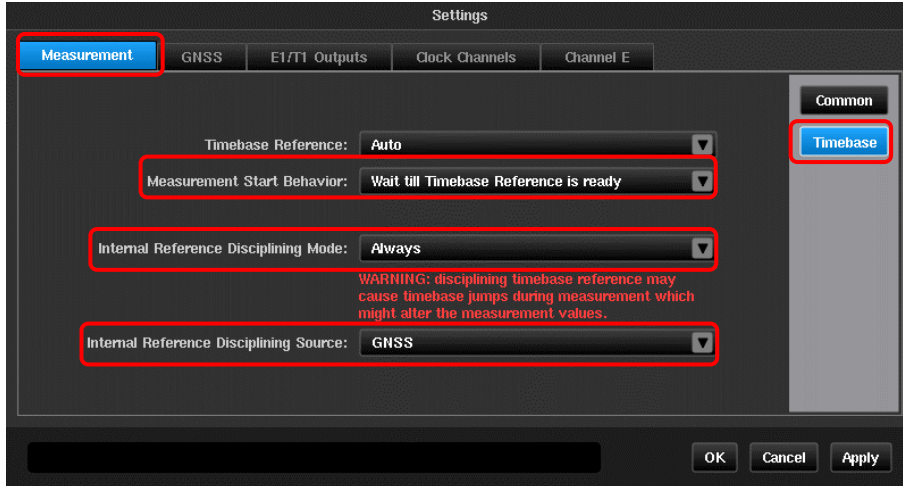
Settings

Measurement | GNSS | E1/T1 Outputs | Clock Channels | Channel E

Common
Timebase

Timebase Reference: Auto

Measurement Start Behavior: Wait till Timebase Reference is ready

Internal Reference Disciplining Mode: Always

WARNING: disciplining timebase reference may cause timebase jumps during measurement which might alter the measurement values.

Internal Reference Disciplining Source: GNSS

OK | Cancel | Apply